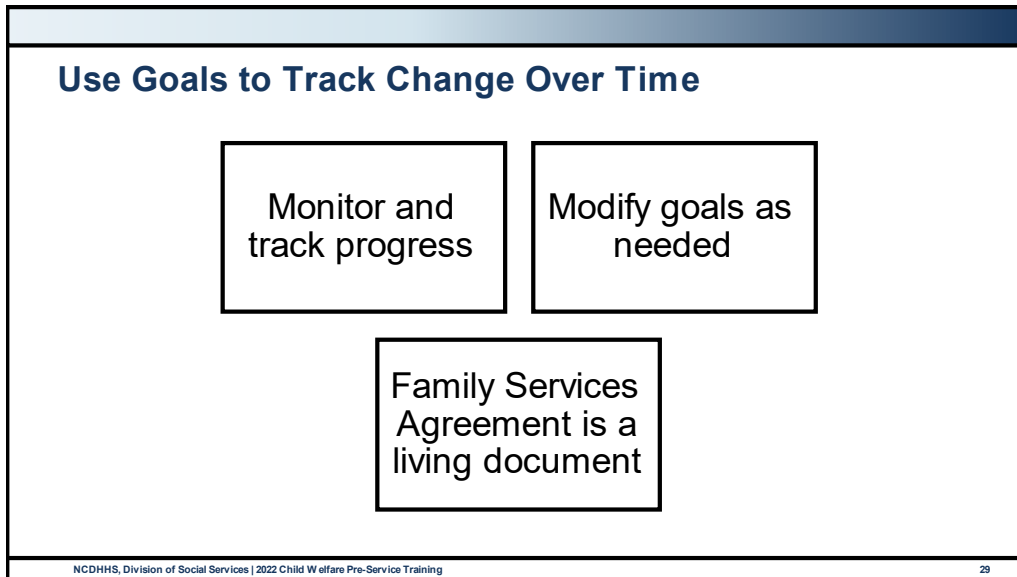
Use Goals to Track Change Over Time

Monitor and track progress

Modify goals as needed

Family Services Agreement is a living document

NCDHHS, Division of Social Services | 2022 Child W elfare Pre-Service Training

29